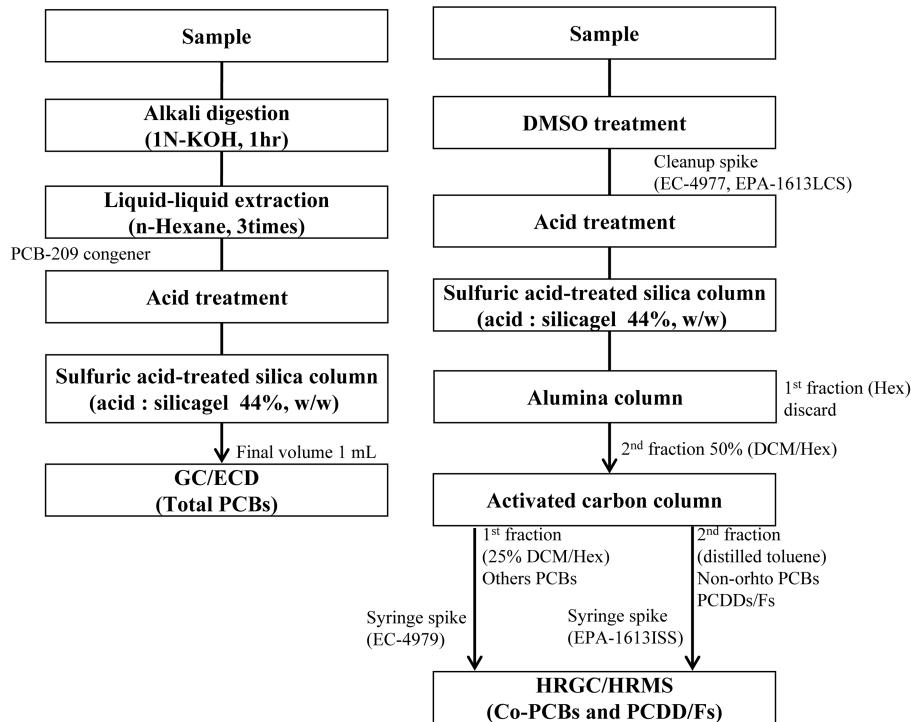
Sample

Alkali digestion
(1N-KOH, 1hr)

Liquid-liquid extraction
(n-Hexane, 3times)

PCB-209 congener

Acid treatment

Sulfuric acid-treated silica column
(acid : silicagel 44%, w/w)

Final volume 1 mL

GC/ECD
(Total PCBs)

Sample

DMSO treatment

Cleanup spike
(EC-4977, EPA-1613LCS)

Acid treatment

Sulfuric acid-treated silica column
(acid : silicagel 44%, w/w)

Alumina column

1$^{st}$ fraction (Hex)
discard

2$^{nd}$ fraction 50% (DCM/Hex)

Activated carbon column

1$^{st}$ fraction
(25% DCM/Hex)
Others PCBs

2$^{nd}$ fraction
(distilled toluene)
Non-orhto PCBs
PCDDs/Fs

Syringe spike
(EC-4979)

Syringe spike
(EPA-1613ISS)

HRGC/HRMS
(Co-PCBs and PCDD/Fs)